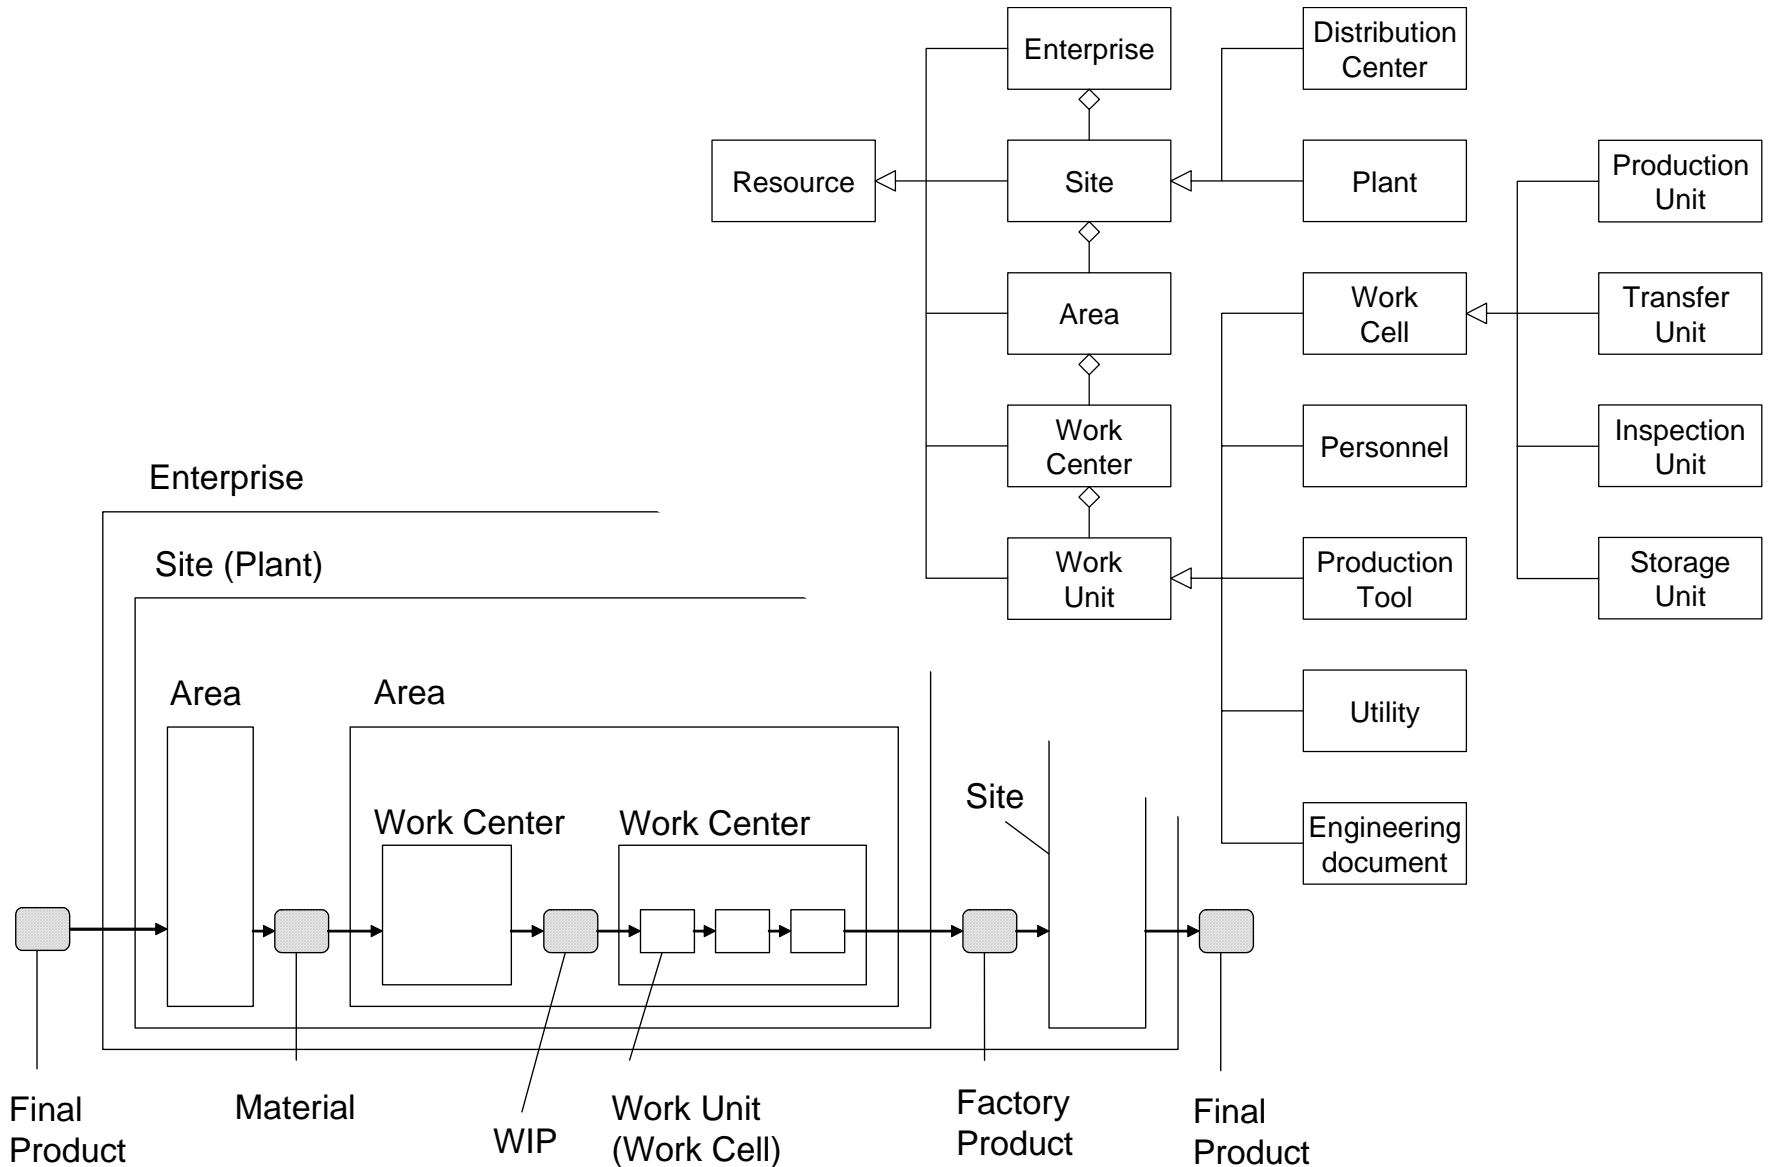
Enterprise

Distribution Center

Resource

Site

Plant

Production Unit

Area

Work Cell

Transfer Unit

Work Center

Personnel

Inspection Unit

Work Unit

Production Tool

Storage Unit

Utility

Engineering document

Enterprise

Site (Plant)

Area

Area

Work Center

Work Center

Site

Final Product

Material

WIP

Work Unit (Work Cell)

Factory Product

Final Product